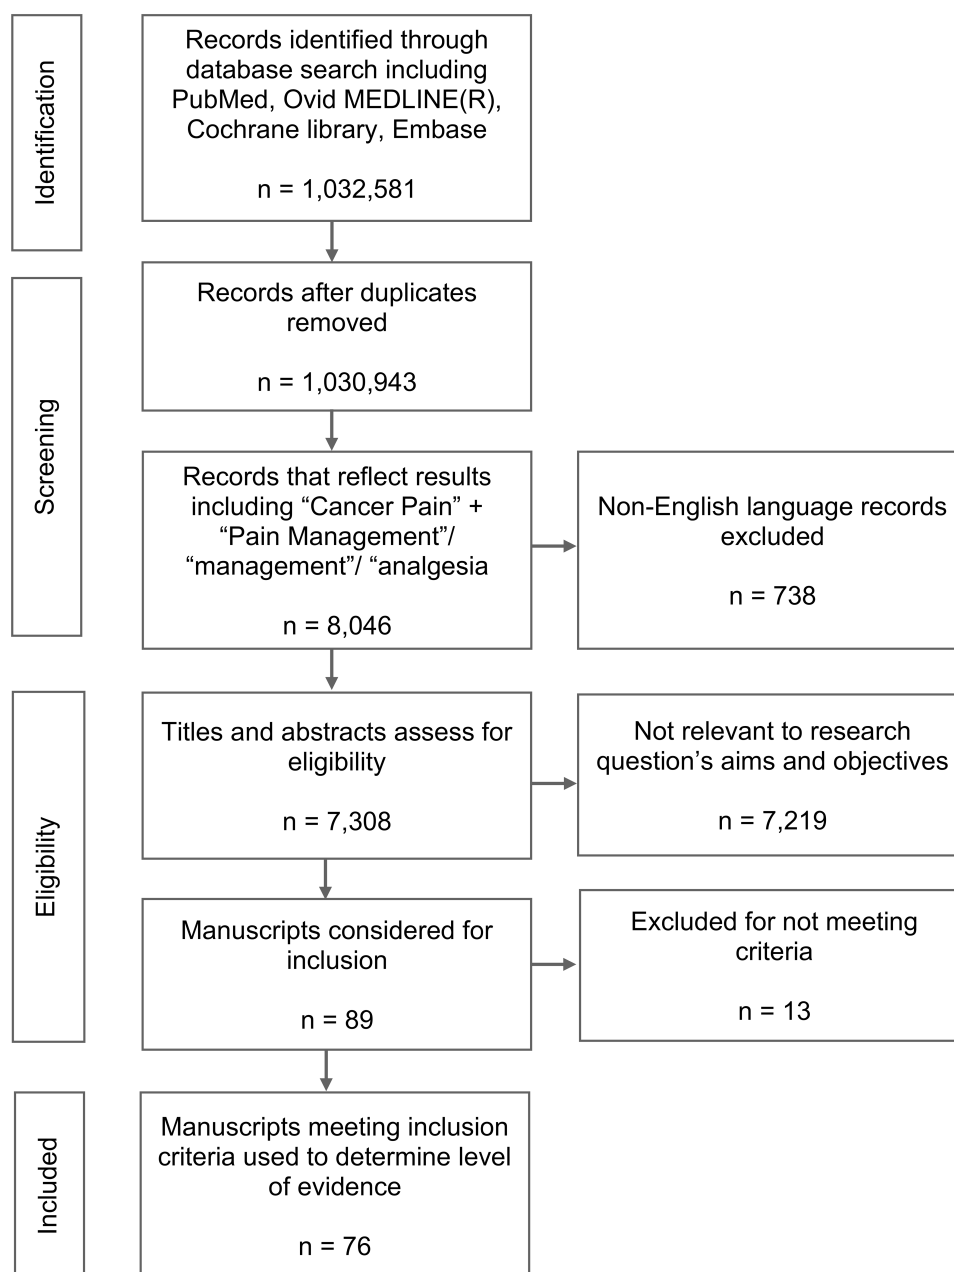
Identification

Records identified through database search including PubMed, Ovid MEDLINE(R), Cochrane library, Embase

n = 1,032,581

Screening

Records after duplicates removed

n = 1,030,943

Records that reflect results including "Cancer Pain" + "Pain Management"/ "management"/ "analgesia

n = 8,046

Non-English language records excluded

n = 738

Eligibility

Titles and abstracts assess for eligibility

n = 7,308

Not relevant to research question's aims and objectives

n = 7,219

Manuscripts considered for inclusion

n = 89

Excluded for not meeting criteria

n = 13

Included

Manuscripts meeting inclusion criteria used to determine level of evidence

n = 76